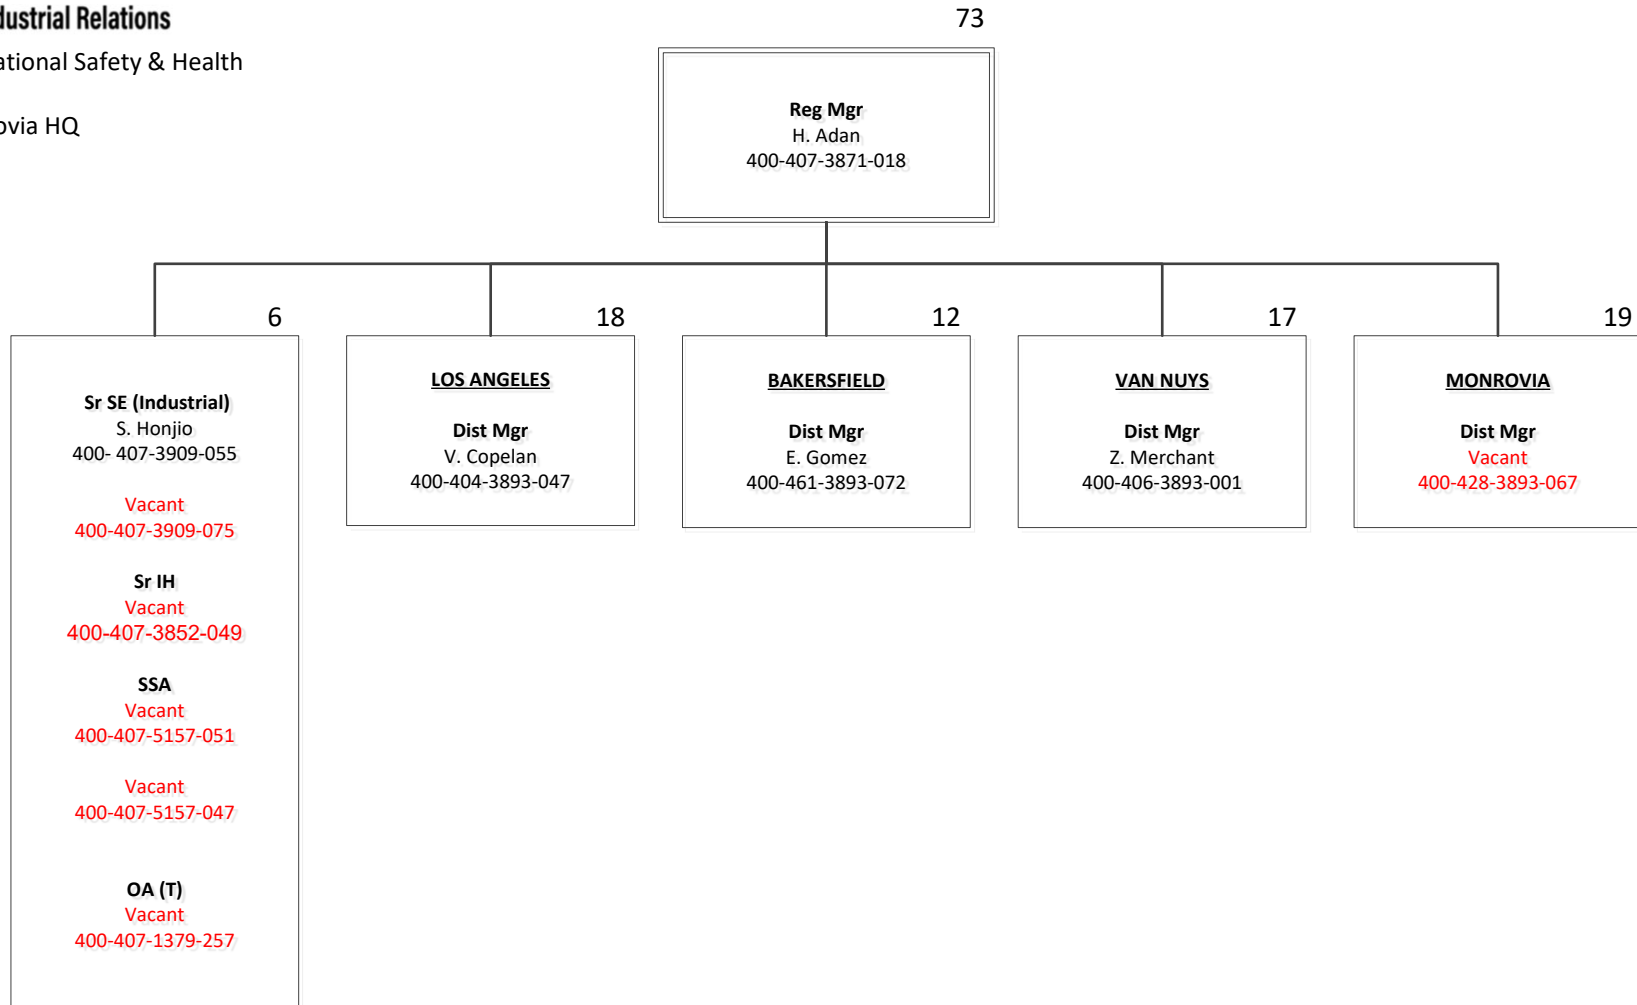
dustrial Relations

ational Safety & Health

ovia HQ

73

Reg Mgr
H. Adan
400-407-3871-018

6

Sr SE (Industrial)
S. Honjio
400- 407-3909-055

Vacant
400-407-3909-075

Sr IH
Vacant
400-407-3852-049

SSA
Vacant
400-407-5157-051

Vacant
400-407-5157-047

OA (T)
Vacant
400-407-1379-257

18

LOS ANGELES

Dist Mgr
V. Copelan
400-404-3893-047

12

BAKERSFIELD

Dist Mgr
E. Gomez
400-461-3893-072

17

VAN NUYS

Dist Mgr
Z. Merchant
400-406-3893-001

19

MONROVIA

Dist Mgr
Vacant
400-428-3893-067